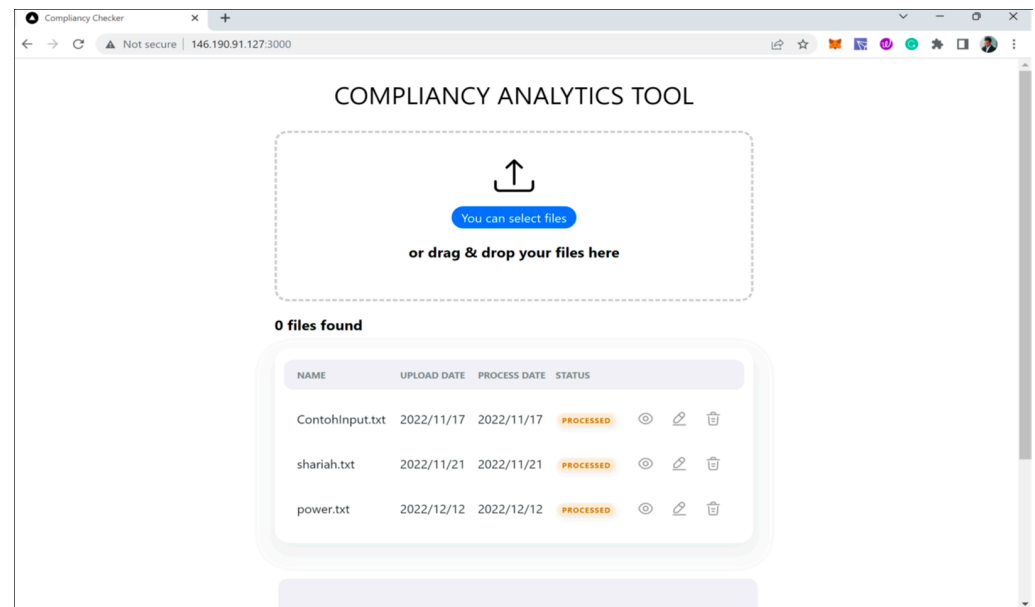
Compliancy Checker

Not secure | 146.190.91.127:3000

COMPLIANCY ANALYTICS TOOL

You can select files

or drag & drop your files here

0 files found

| NAME | UPLOAD DATE | PROCESS DATE | STATUS |
|---|---|---|---|
| ContohInput.txt | 2022/11/17 | 2022/11/17 | PROCESSED |
| shariah.txt | 2022/11/21 | 2022/11/21 | PROCESSED |
| power.txt | 2022/12/12 | 2022/12/12 | PROCESSED |